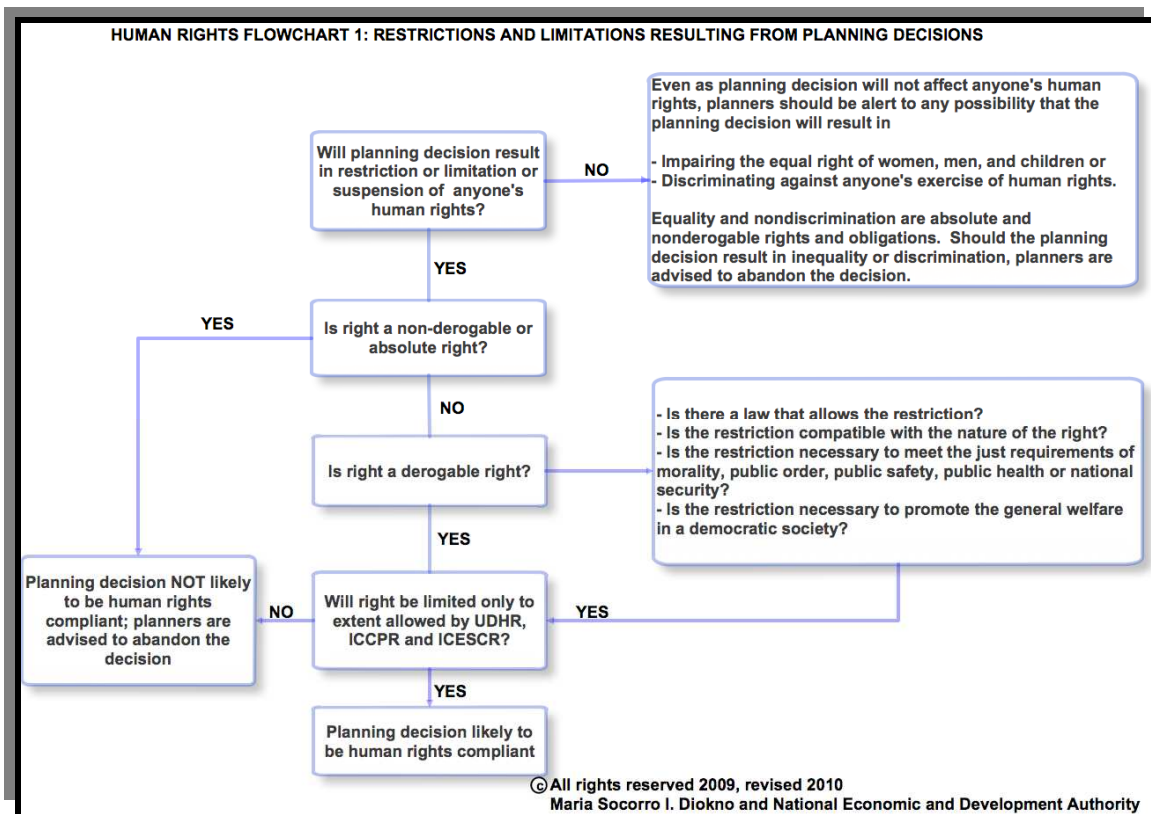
HUMAN RIGHTS FLOWCHART 1: RESTRICTIONS AND LIMITATIONS RESULTING FROM PLANNING DECISIONS

Will planning decision result in restriction or limitation or suspension of anyone's human rights?

NO

Even as planning decision will not affect anyone's human rights, planners should be alert to any possibility that the planning decision will result in

- Impairing the equal right of women, men, and children or
- Discriminating against anyone's exercise of human rights.

Equality and nondiscrimination are absolute and nonderogable rights and obligations. Should the planning decision result in inequality or discrimination, planners are advised to abandon the decision.

YES

YES

Is right a non-derogable or absolute right?

NO

Is right a derogable right?

- Is there a law that allows the restriction?
- Is the restriction compatible with the nature of the right?
- Is the restriction necessary to meet the just requirements of morality, public order, public safety, public health or national security?
- Is the restriction necessary to promote the general welfare in a democratic society?

YES

Planning decision NOT likely to be human rights compliant; planners are advised to abandon the decision

NO

Will right be limited only to extent allowed by UDHR, ICCPR and ICESCR?

YES

YES

Planning decision likely to be human rights compliant

©All rights reserved 2009, revised 2010
Maria Socorro I. Diokno and National Economic and Development Authority